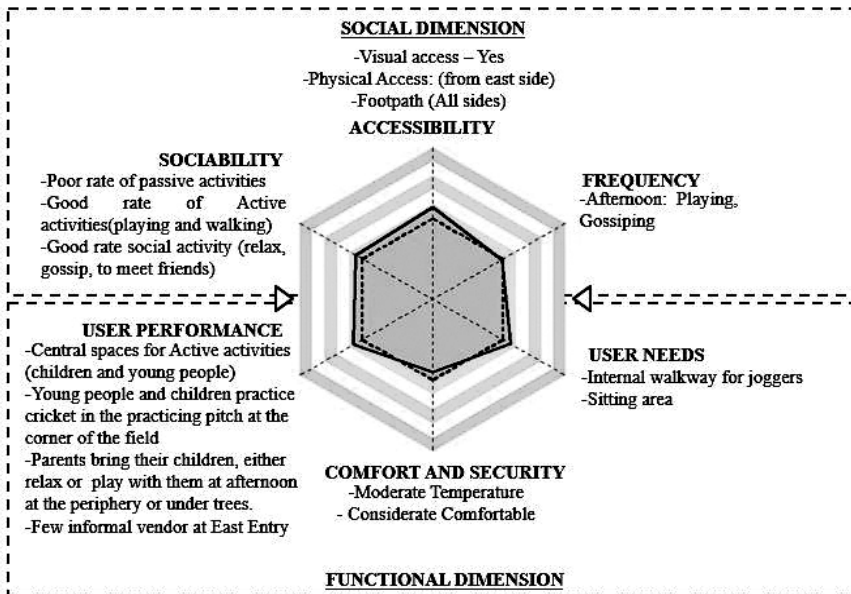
SOCIAL DIMENSION

-Visual access – Yes
-Physical Access: (from east side)
-Footpath (All sides)

ACCESSIBILITY

SOCIABILITY

-Poor rate of passive activities
-Good rate of Active activities(playing and walking)
-Good rate social activity (relax, gossip, to meet friends)

FREQUENCY

-Afternoon: Playing, Gossiping

USER PERFORMANCE

-Central spaces for Active activities (children and young people)
-Young people and children practice cricket in the practicing pitch at the corner of the field
-Parents bring their children, either relax or play with them at afternoon at the periphery or under trees.
-Few informal vendor at East Entry

USER NEEDS

-Internal walkway for joggers
-Sitting area

COMFORT AND SECURITY

-Moderate Temperature
- Considerate Comfortable

FUNCTIONAL DIMENSION